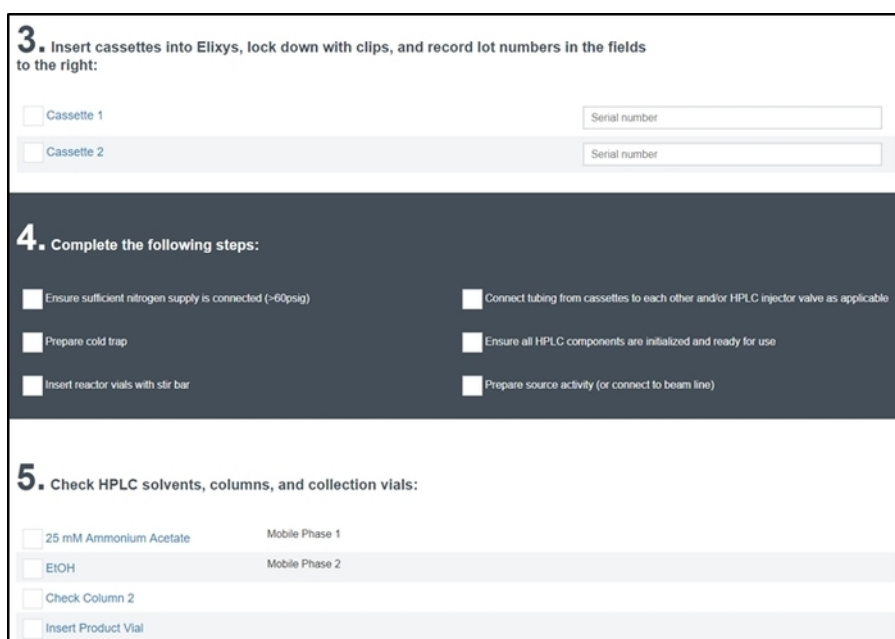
3. Insert cassettes into Elixys, lock down with clips, and record lot numbers in the fields to the right:

Cassette 1

Serial number

Cassette 2

Serial number

4. Complete the following steps:

Ensure sufficient nitrogen supply is connected (>60psig)

Connect tubing from cassettes to each other and/or HPLC injector valve as applicable

Prepare cold trap

Ensure all HPLC components are initialized and ready for use

Insert reactor vials with stir bar

Prepare source activity (or connect to beam line)

5. Check HPLC solvents, columns, and collection vials:

25 mM Ammonium Acetate

Mobile Phase 1

EtOH

Mobile Phase 2

Check Column 2

Insert Product Vial